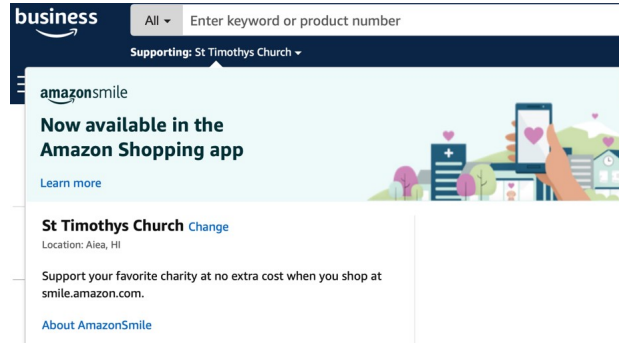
business

All ▾ Enter keyword or product number

Supporting: St Timothys Church ▾

amazonsmile

Now available in the Amazon Shopping app

Learn more

St Timothys Church Change

Location: Aiea, HI

Support your favorite charity at no extra cost when you shop at smile.amazon.com.

About AmazonSmile